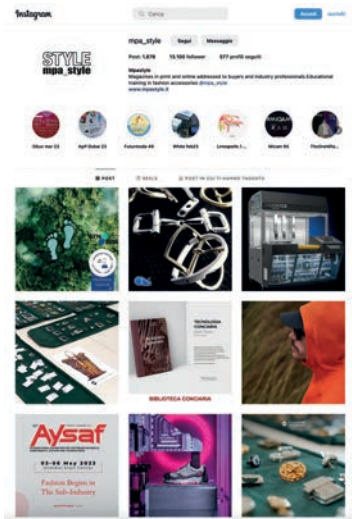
Instagram

Cerca

Accedi

STYLE
mpa_style

mpa_style

Segui

Messaggio

Post 1.879

15.100 follower

577 profili seguiti

Mpastyle

Magazines in print and online addressed to buyers and industry professionals.Educational training in fashion accessories @mpa_style

www.mpastyle.it

Olbus mar 23

ApF Dubai 23

Futurmoda 49

White feb23

Lineapelle I...

Micam 94

Pitutimodia...

POST

REELS

POST IN CUI TI HANNO TAGGATO

TECNOLOGIA CONCIARIA

BIBLIOTECA CONCIARIA

Aysaf

03-06 May 2023

Fashion Begins in The Sub-Industry